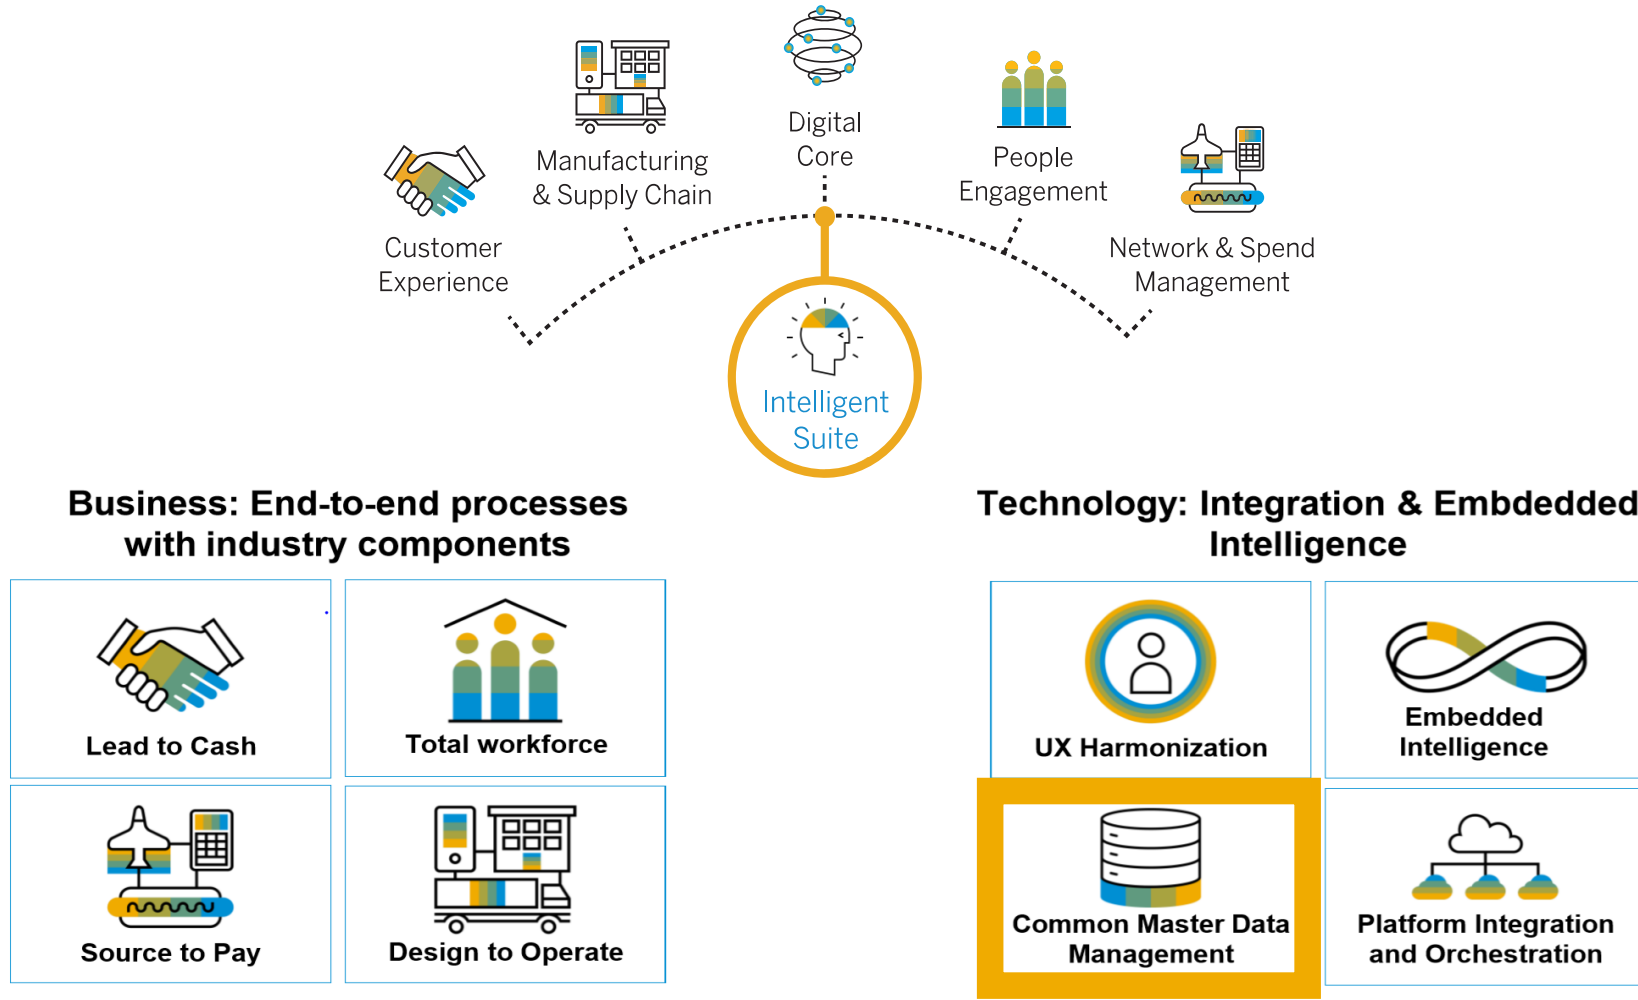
Digital Core

Manufacturing & Supply Chain

People Engagement

Customer Experience

Network & Spend Management

Intelligent Suite

Business: End-to-end processes with industry components

Technology: Integration & Embdedded Intelligence

Lead to Cash

Total workforce

UX Harmonization

Embedded Intelligence

Source to Pay

Design to Operate

Common Master Data Management

Platform Integration and Orchestration